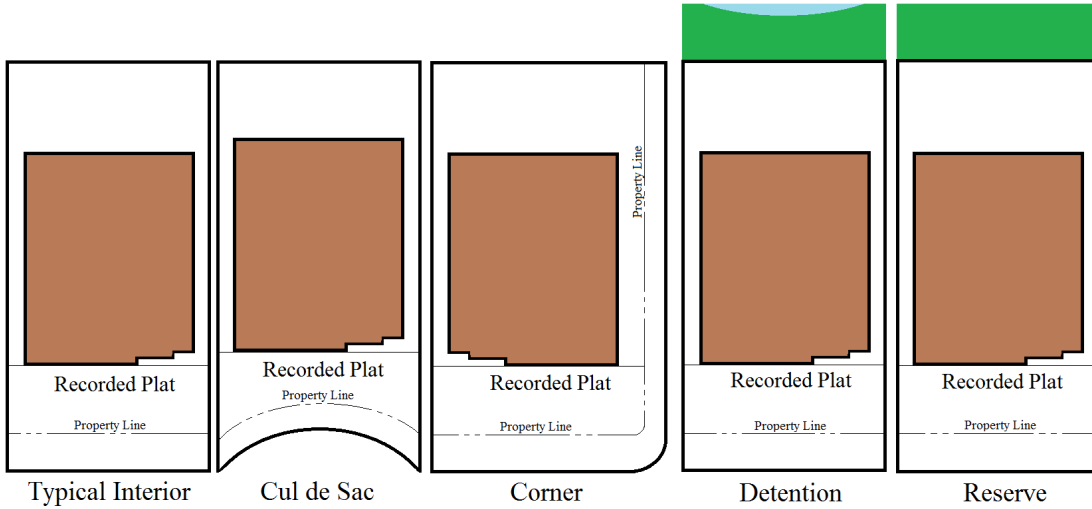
Recorded Plat

Property Line

Typical Interior

Recorded Plat

Property Line

Cul de Sac

Property Line

Recorded Plat

Property Line

Corner

Recorded Plat

Property Line

Detention

Recorded Plat

Property Line

Reserve